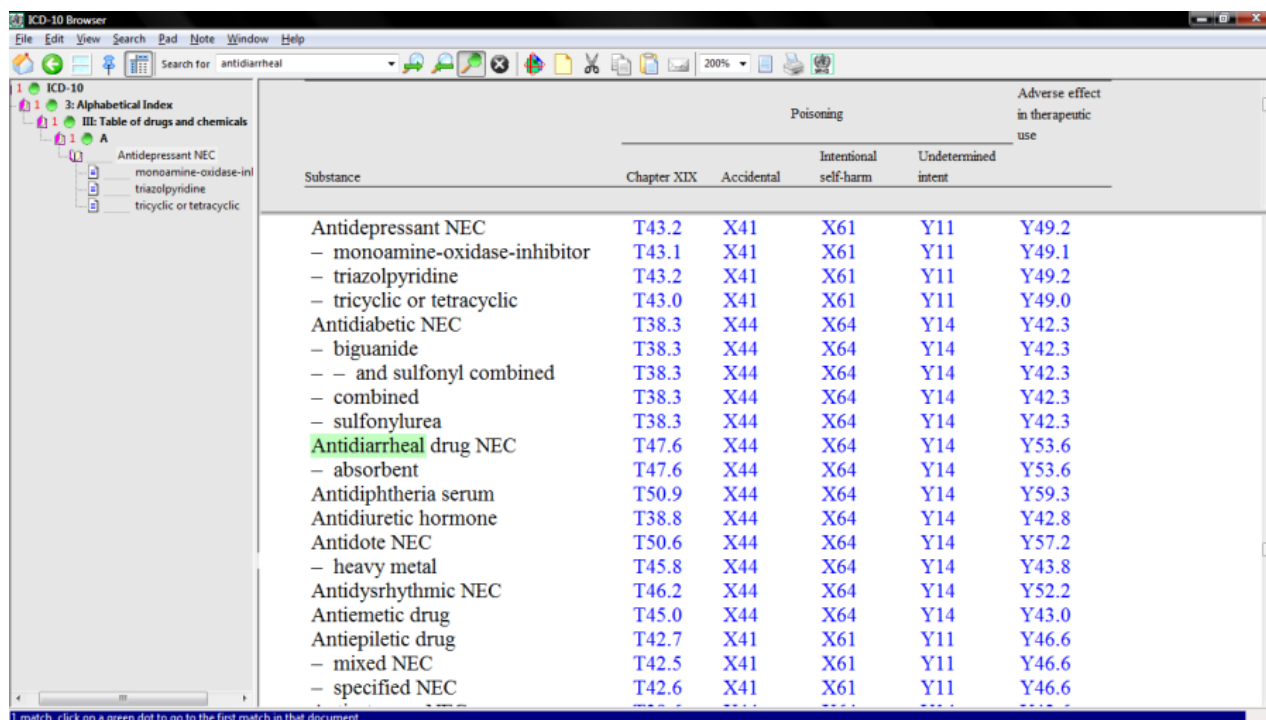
ICD-10 Browser

File Edit View Search Pad Note Window Help

Search for antidiarrheal

200%

1 ICD-10
1 3: Alphabetical Index
1 III: Table of drugs and chemicals
1 A
Antidepressant NEC
monoamine-oxidase-inl
triazolpyridine
tricyclic or tetracyclic

| Substance | Poisoning Chapter XIX | Poisoning Accidental | Poisoning Intentional self-harm | Poisoning Undetermined intent | Adverse effect in therapeutic use |
|---|---|---|---|---|---|
| Antidepressant NEC | T43.2 | X41 | X61 | Y11 | Y49.2 |
| – monoamine-oxidase-inhibitor | T43.1 | X41 | X61 | Y11 | Y49.1 |
| – triazolpyridine | T43.2 | X41 | X61 | Y11 | Y49.2 |
| – tricyclic or tetracyclic | T43.0 | X41 | X61 | Y11 | Y49.0 |
| Antidiabetic NEC | T38.3 | X44 | X64 | Y14 | Y42.3 |
| – biguanide | T38.3 | X44 | X64 | Y14 | Y42.3 |
| – – and sulfonyl combined | T38.3 | X44 | X64 | Y14 | Y42.3 |
| – combined | T38.3 | X44 | X64 | Y14 | Y42.3 |
| – sulfonylurea | T38.3 | X44 | X64 | Y14 | Y42.3 |
| Antidiarrheal drug NEC | T47.6 | X44 | X64 | Y14 | Y53.6 |
| – absorbent | T47.6 | X44 | X64 | Y14 | Y53.6 |
| Antidiphtheria serum | T50.9 | X44 | X64 | Y14 | Y59.3 |
| Antidiuretic hormone | T38.8 | X44 | X64 | Y14 | Y42.8 |
| Antidote NEC | T50.6 | X44 | X64 | Y14 | Y57.2 |
| – heavy metal | T45.8 | X44 | X64 | Y14 | Y43.8 |
| Antidysrhythmic NEC | T46.2 | X44 | X64 | Y14 | Y52.2 |
| Antiemetic drug | T45.0 | X44 | X64 | Y14 | Y43.0 |
| Antiepiletic drug | T42.7 | X41 | X61 | Y11 | Y46.6 |
| – mixed NEC | T42.5 | X41 | X61 | Y11 | Y46.6 |
| – specified NEC | T42.6 | X41 | X61 | Y11 | Y46.6 |

1 match, click on a green dot to go to the first match in that document